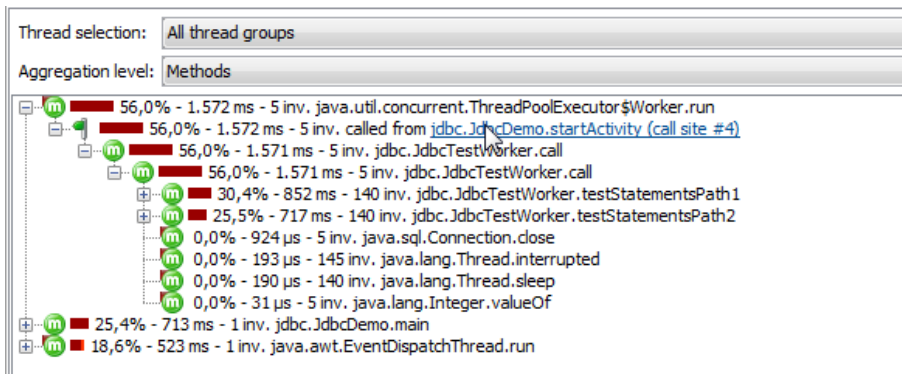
Thread selection: All thread groups

Aggregation level: Methods

56,0% - 1.572 ms - 5 inv. java.util.concurrent.ThreadPoolExecutor$Worker.run
56,0% - 1.572 ms - 5 inv. called from jdbc.JdbcDemo.startActivity (call site #4)
56,0% - 1.571 ms - 5 inv. jdbc.JdbcTestWorker.call
56,0% - 1.571 ms - 5 inv. jdbc.JdbcTestWorker.call
30,4% - 852 ms - 140 inv. jdbc.JdbcTestWorker.testStatementsPath1
25,5% - 717 ms - 140 inv. jdbc.JdbcTestWorker.testStatementsPath2
0,0% - 924 µs - 5 inv. java.sql.Connection.close
0,0% - 193 µs - 145 inv. java.lang.Thread.interrupted
0,0% - 190 µs - 140 inv. java.lang.Thread.sleep
0,0% - 31 µs - 5 inv. java.lang.Integer.valueOf
25,4% - 713 ms - 1 inv. jdbc.JdbcDemo.main
18,6% - 523 ms - 1 inv. java.awt.EventDispatchThread.run